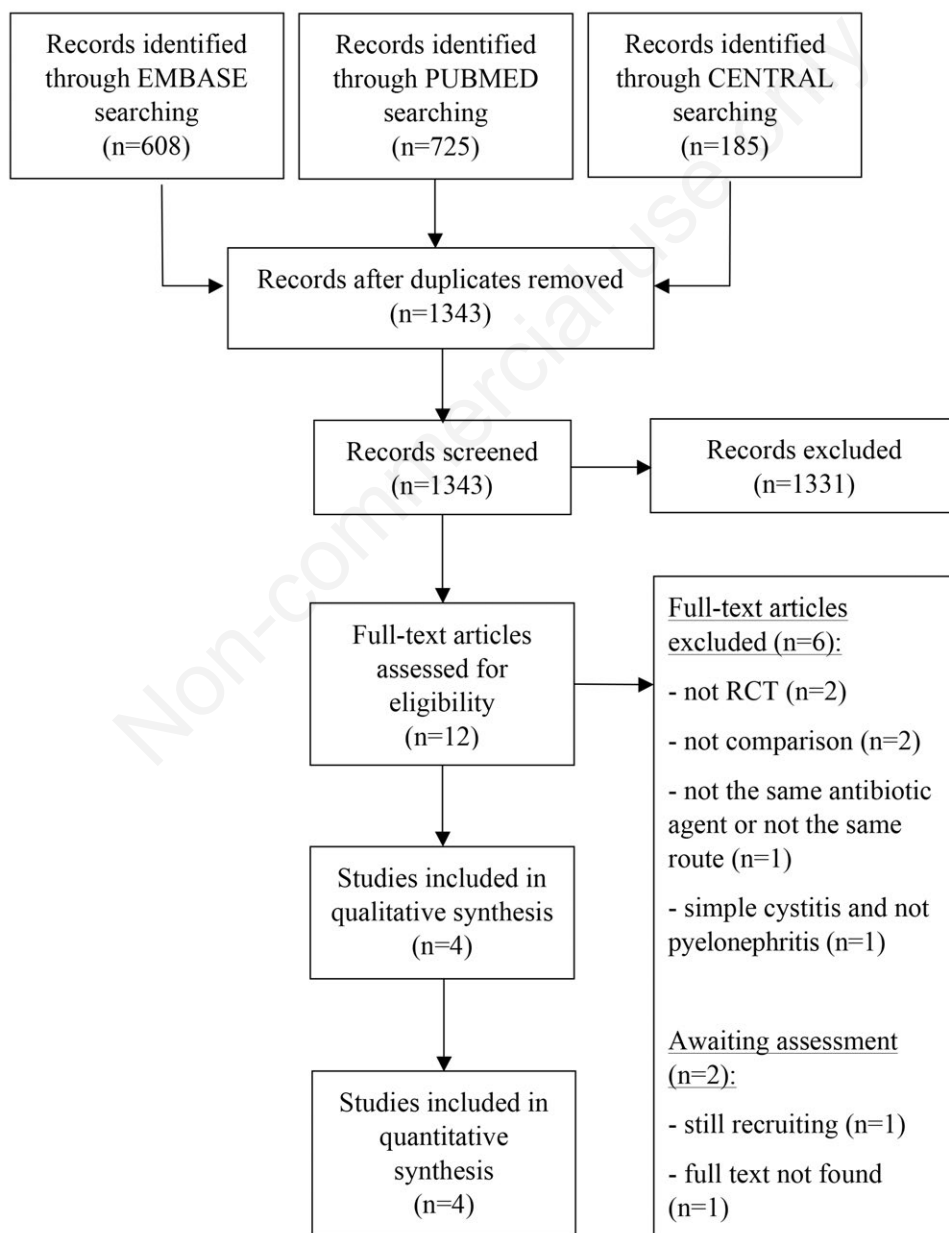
Records identified through EMBASE searching (n=608)

Records identified through PUBMED searching (n=725)

Records identified through CENTRAL searching (n=185)

Records after duplicates removed (n=1343)

Records screened (n=1343)

Records excluded (n=1331)

Full-text articles assessed for eligibility (n=12)

Full-text articles excluded (n=6):

- not RCT (n=2)

- not comparison (n=2)

- not the same antibiotic agent or not the same route (n=1)

- simple cystitis and not pyelonephritis (n=1)

Awaiting assessment (n=2):

- still recruiting (n=1)

- full text not found (n=1)

Studies included in qualitative synthesis (n=4)

Studies included in quantitative synthesis (n=4)

Non-commercial use only